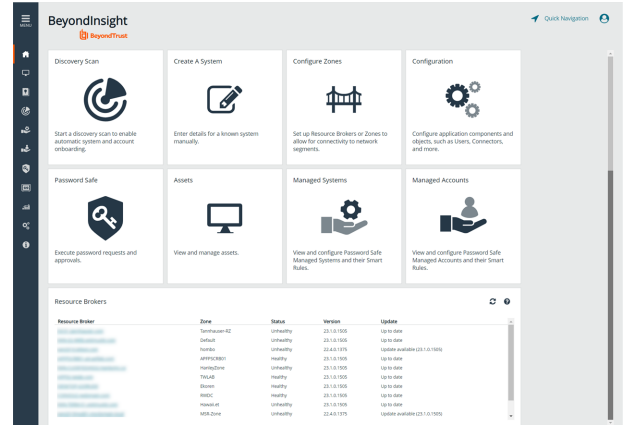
MENU

BeyondInsight
BeyondTrust

Quick Navigation

Discovery Scan
Start a discovery scan to enable automatic system and account onboarding.

Create A System
Enter details for a known system manually.

Configure Zones
Set up Resource Brokers or Zones to allow for connectivity to network segments.

Configuration
Configure application components and objects, such as Users, Connectors, and more.

Password Safe
Execute password requests and approvals.

Assets
View and manage assets.

Managed Systems
View and configure Password Safe Managed Systems and their Smart Rules.

Managed Accounts
View and configure Password Safe Managed Accounts and their Smart Rules.

Resource Brokers

| Resource Broker | Zone | Status | Version | Update |
|---|---|---|---|---|
| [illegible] | Tennhauser-RZ | Unhealthy | 23.1.0.1505 | Up to date |
| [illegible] | Default | Unhealthy | 23.1.0.1505 | Up to date |
| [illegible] | hombis | Unhealthy | 22.4.0.1375 | Update available (23.1.0.1505) |
| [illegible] | APPPSCRB01 | Healthy | 23.1.0.1505 | Up to date |
| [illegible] | HanleyZone | Unhealthy | 23.1.0.1505 | Up to date |
| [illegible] | TWLAB | Healthy | 23.1.0.1505 | Up to date |
| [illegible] | Bkonen | Healthy | 23.1.0.1505 | Up to date |
| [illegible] | RMDC | Healthy | 23.1.0.1505 | Up to date |
| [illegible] | Hawaii.el | Unhealthy | 23.1.0.1505 | Up to date |
| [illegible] | MSR-Zone | Unhealthy | 22.4.0.1375 | Update available (23.1.0.1505) |